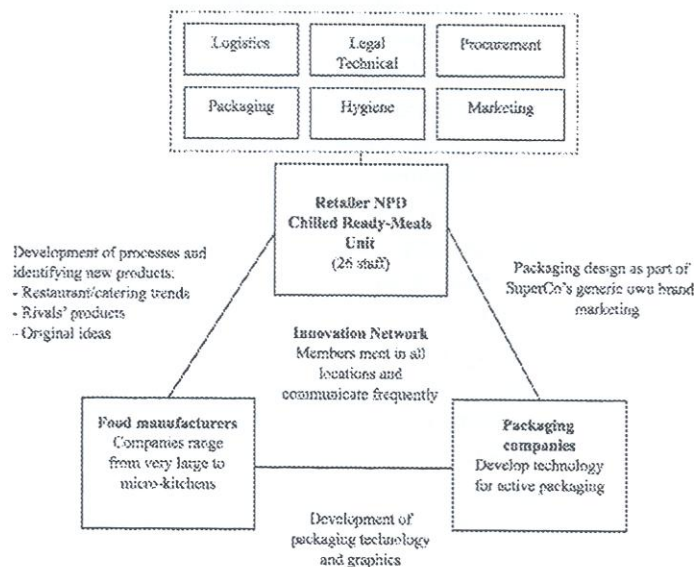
Logistics

Legal Technical

Procurement

Packaging

Hygiene

Marketing

**Retailer NPD Chilled Ready-Meals Unit**
(26 staff)

Development of processes and identifying new products:
- Restaurant/catering trends
- Rivals' products
- Original ideas

Packaging design as part of SuperCo's generic own brand marketing

**Innovation Network**
Members meet in all locations and communicate frequently

**Food manufacturers**
Companies range from very large to micro-kitchens

**Packaging companies**
Develop technology for active packaging

Development of packaging technology and graphics